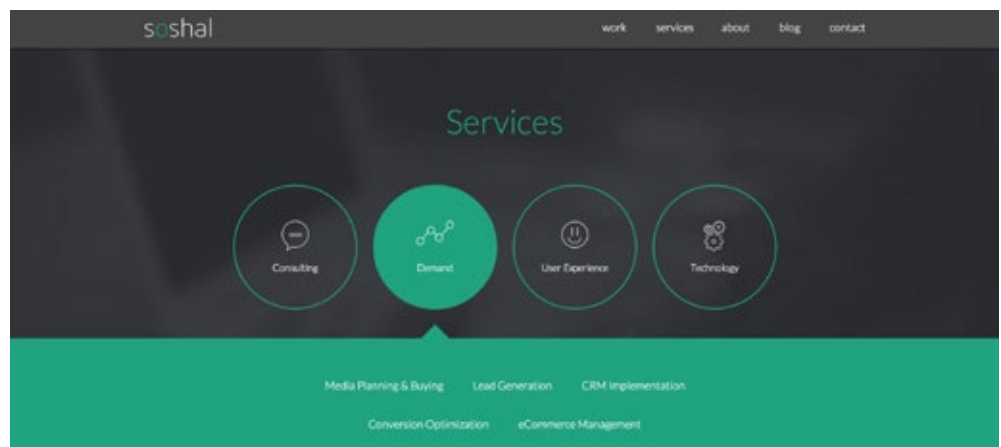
soshal

work services about blog contact

Services

Consulting

Demand

User Experience

Technology

Media Planning & Buying Lead Generation CRM Implementation

Conversion Optimization eCommerce Management